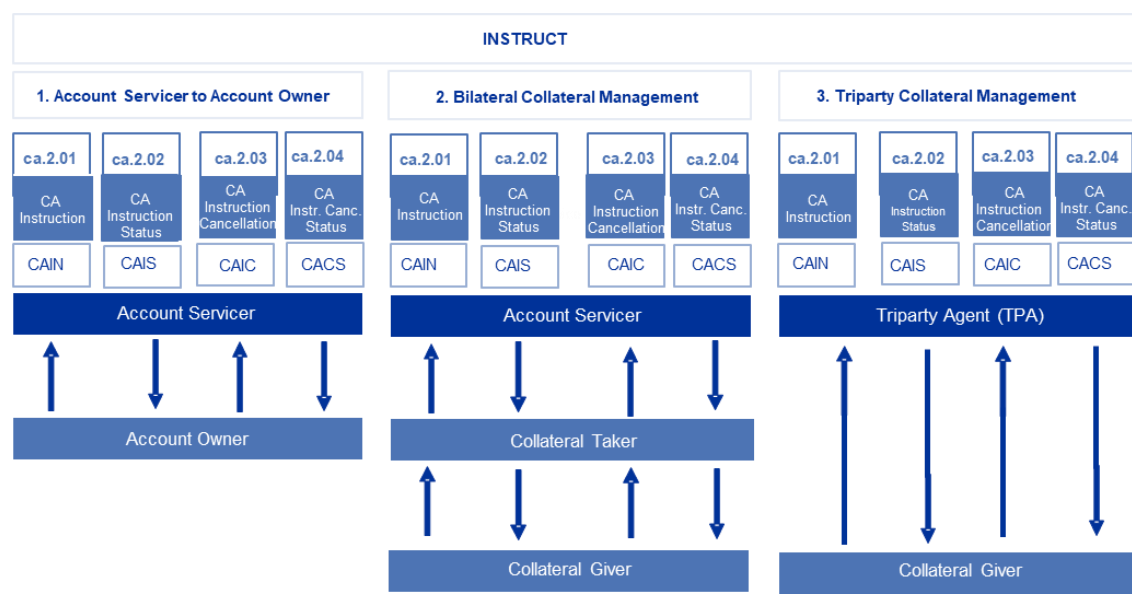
INSTRUCT

1. Account Servicer to Account Owner

ca.2.01
CA Instruction
CAIN

ca.2.02
CA Instruction Status
CAIS

ca.2.03
CA Instruction Cancellation
CAIC

ca.2.04
CA Instr. Canc. Status
CACS

Account Servicer

Account Owner

2. Bilateral Collateral Management

ca.2.01
CA Instruction
CAIN

ca.2.02
CA Instruction Status
CAIS

ca.2.03
CA Instruction Cancellation
CAIC

ca.2.04
CA Instr. Canc. Status
CACS

Account Servicer

Collateral Taker

Collateral Giver

3. Triparty Collateral Management

ca.2.01
CA Instruction
CAIN

ca.2.02
CA Instruction Status
CAIS

ca.2.03
CA Instruction Cancellation
CAIC

ca.2.04
CA Instr. Canc. Status
CACS

Triparty Agent (TPA)

Collateral Giver